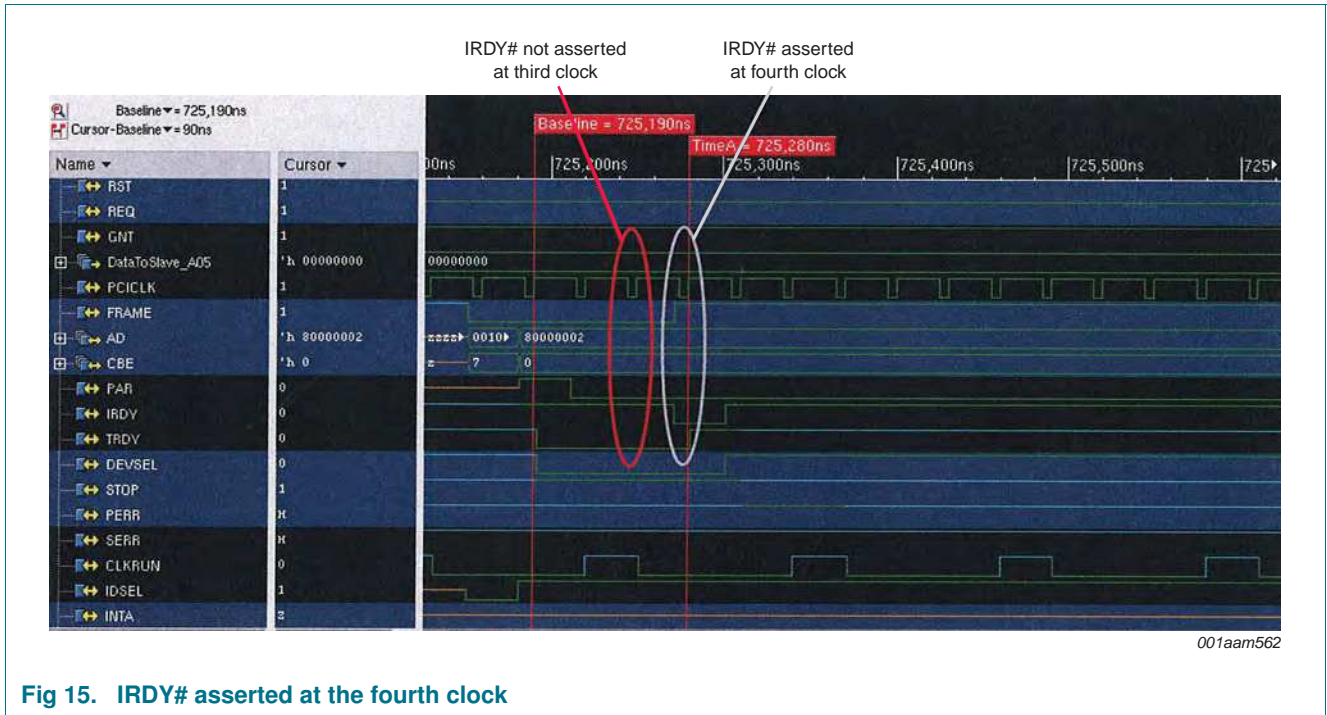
IRDY# not asserted at third clock

IRDY# asserted at fourth clock

Baseline = 725,190ns
Cursor-Baseline = 90ns

Baseline = 725,190ns
TimeA = 725,280ns

| Name | Cursor |
|---|---|
| RST | 1 |
| REQ | 1 |
| GNT | 1 |
| DataToSlave_A05 | 'h 00000000 |
| PCICLK | 1 |
| FRAME | 1 |
| AD | 'h 80000002 |
| CBE | 'h 0 |
| PAR | 0 |
| IRDY | 0 |
| TRDY | 0 |
| DEVSEL | 0 |
| STOP | 1 |
| PERR | H |
| SERR | H |
| CLKRUN | 0 |
| IDSEL | 1 |
| INTA | z |

00ns 725,200ns 725,300ns 725,400ns 725,500ns 725

00000000

zzzz 0010 80000002

z 7 0

001aam562

Fig 15. IRDY# asserted at the fourth clock